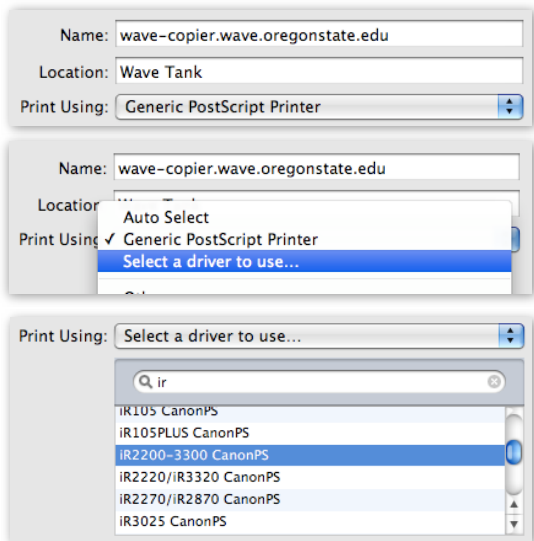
Name: wave-copier.wave.oregonstate.edu

Location: Wave Tank

Print Using: Generic PostScript Printer

Name: wave-copier.wave.oregonstate.edu

Location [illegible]

Print Using

Auto Select

✓ Generic PostScript Printer

Select a driver to use...

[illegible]

Print Using: Select a driver to use...

ir

iR105 CanonPS

iR105PLUS CanonPS

iR2200-3300 CanonPS

iR2220/iR3320 CanonPS

iR2270/iR2870 CanonPS

iR3025 CanonPS